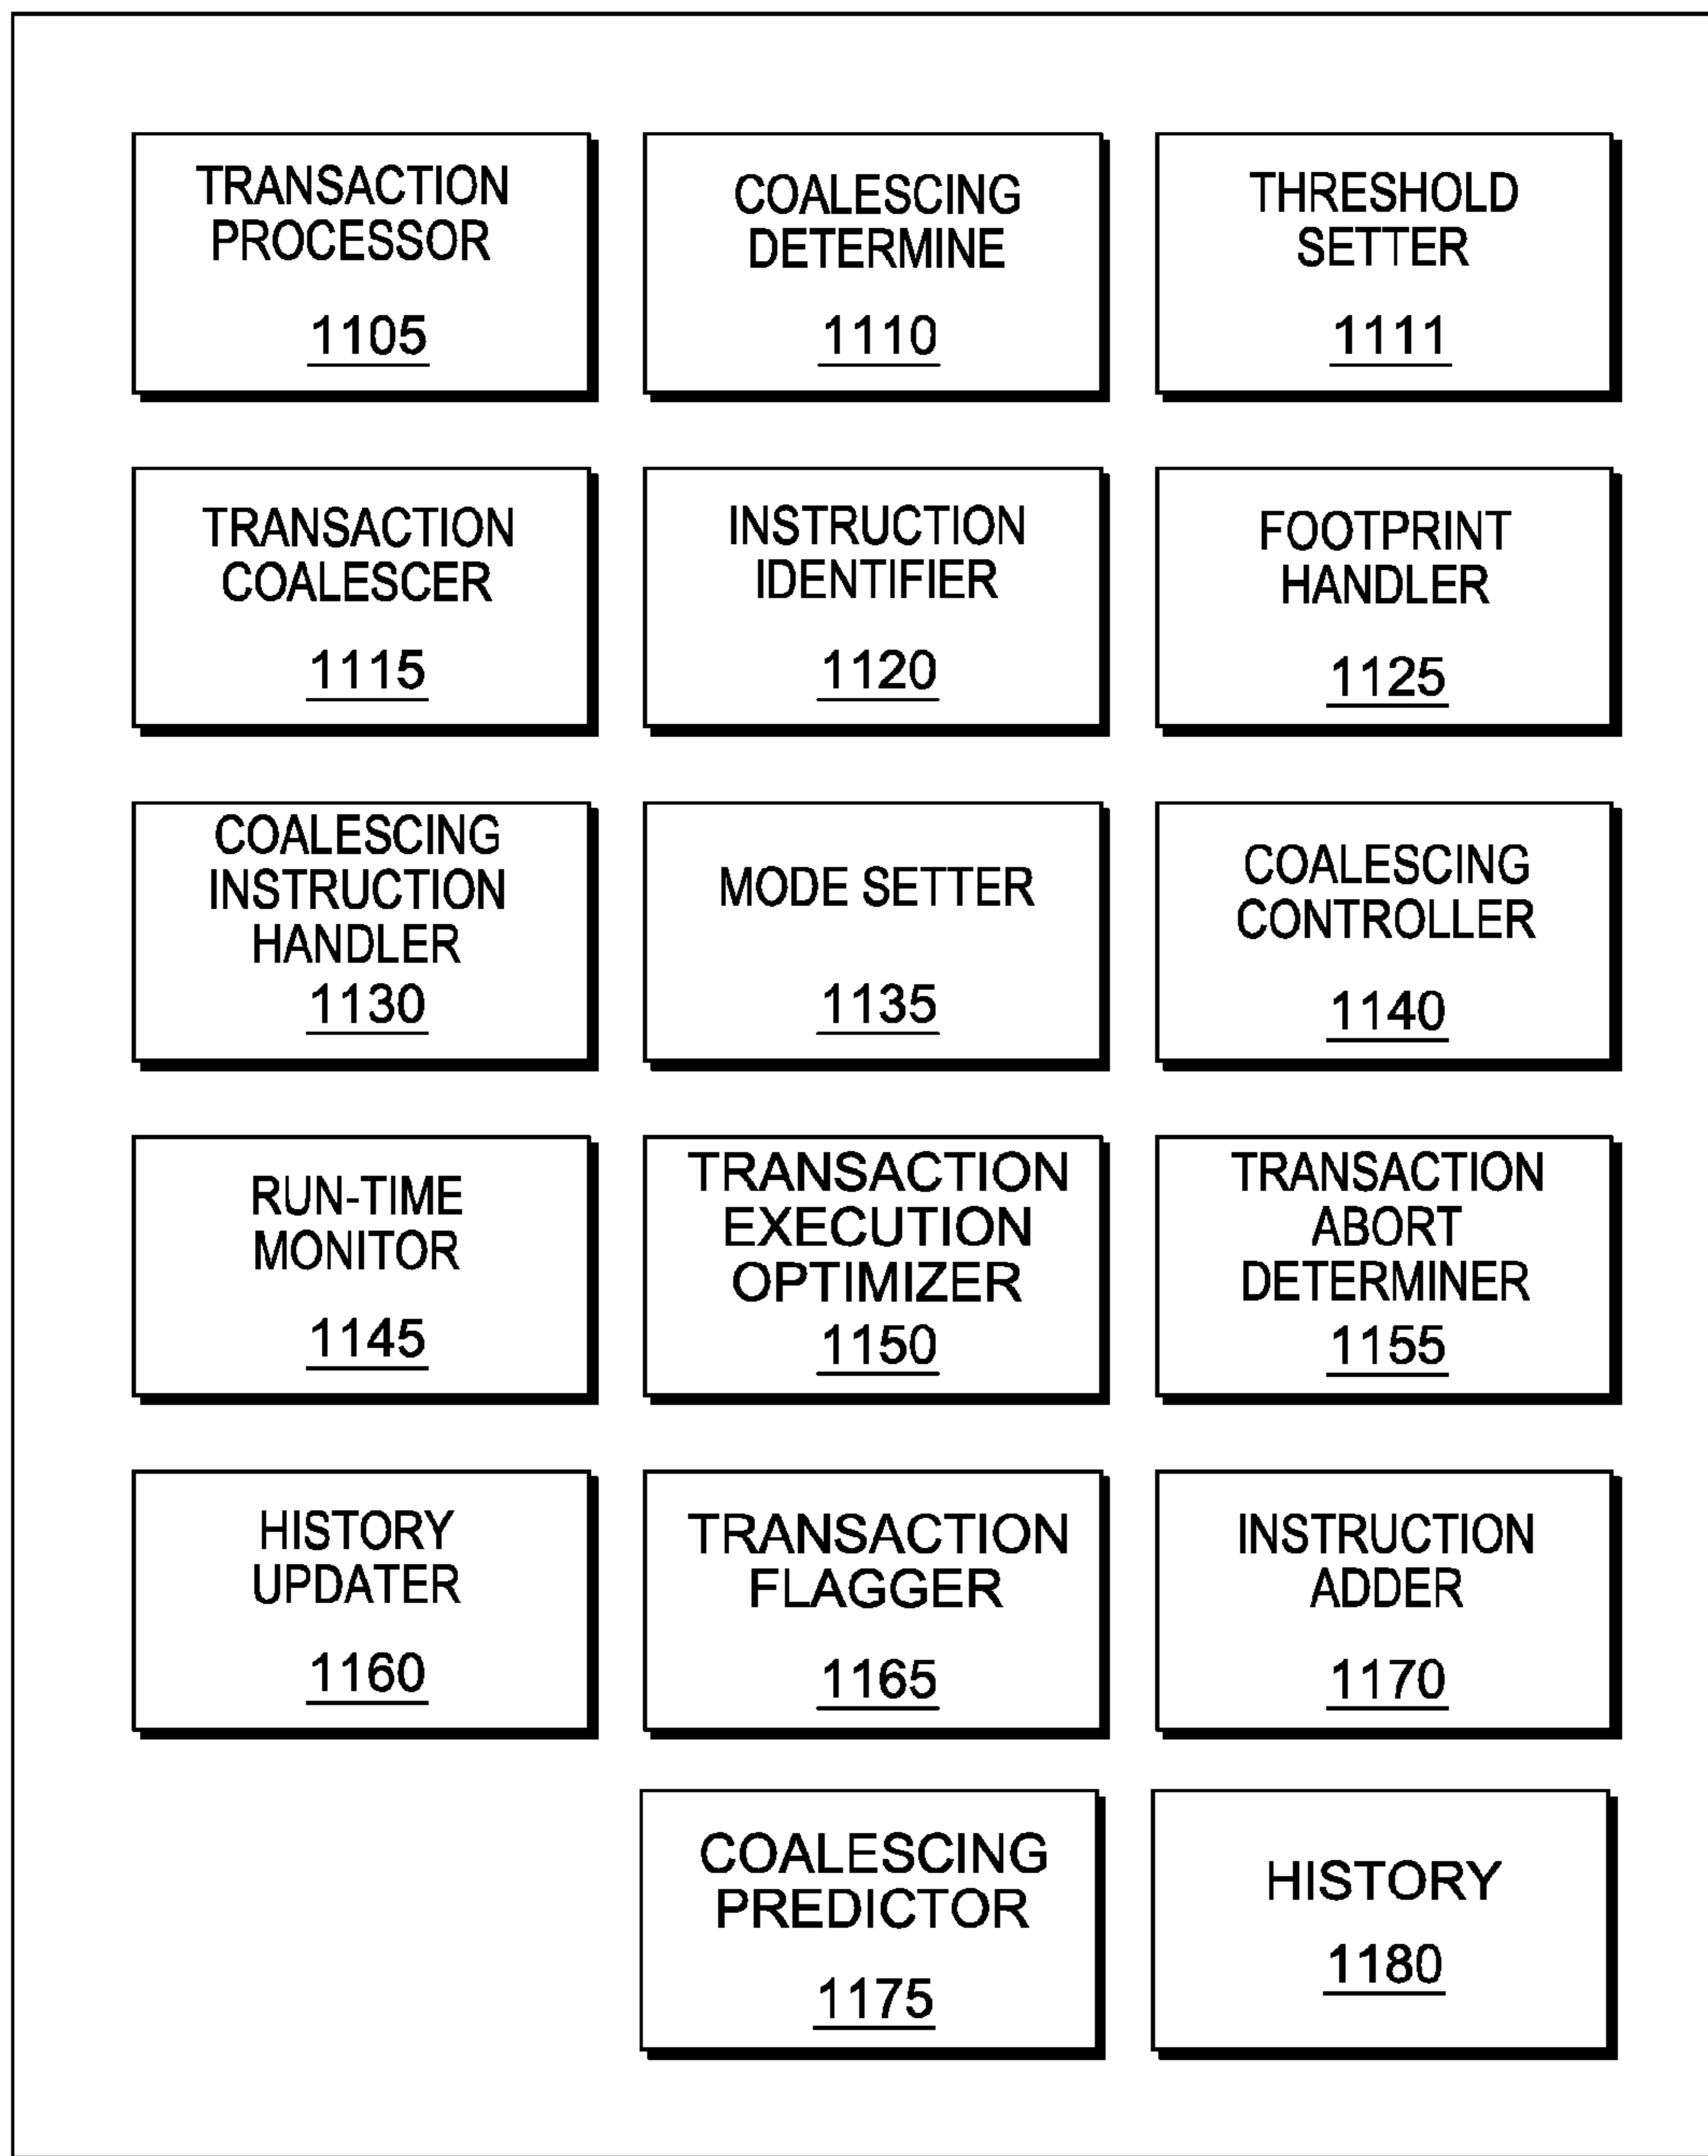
TRANSACTION PROCESSOR
1105

COALESCING DETERMINE
1110

THRESHOLD SETTER
1111

TRANSACTION COALESCER
1115

INSTRUCTION IDENTIFIER
1120

FOOTPRINT HANDLER
1125

COALESCING INSTRUCTION HANDLER
1130

MODE SETTER
1135

COALESCING CONTROLLER
1140

RUN-TIME MONITOR
1145

TRANSACTION EXECUTION OPTIMIZER
1150

TRANSACTION ABORT DETERMINER
1155

HISTORY UPDATER
1160

TRANSACTION FLAGGER
1165

INSTRUCTION ADDER
1170

COALESCING PREDICTOR
1175

HISTORY
1180